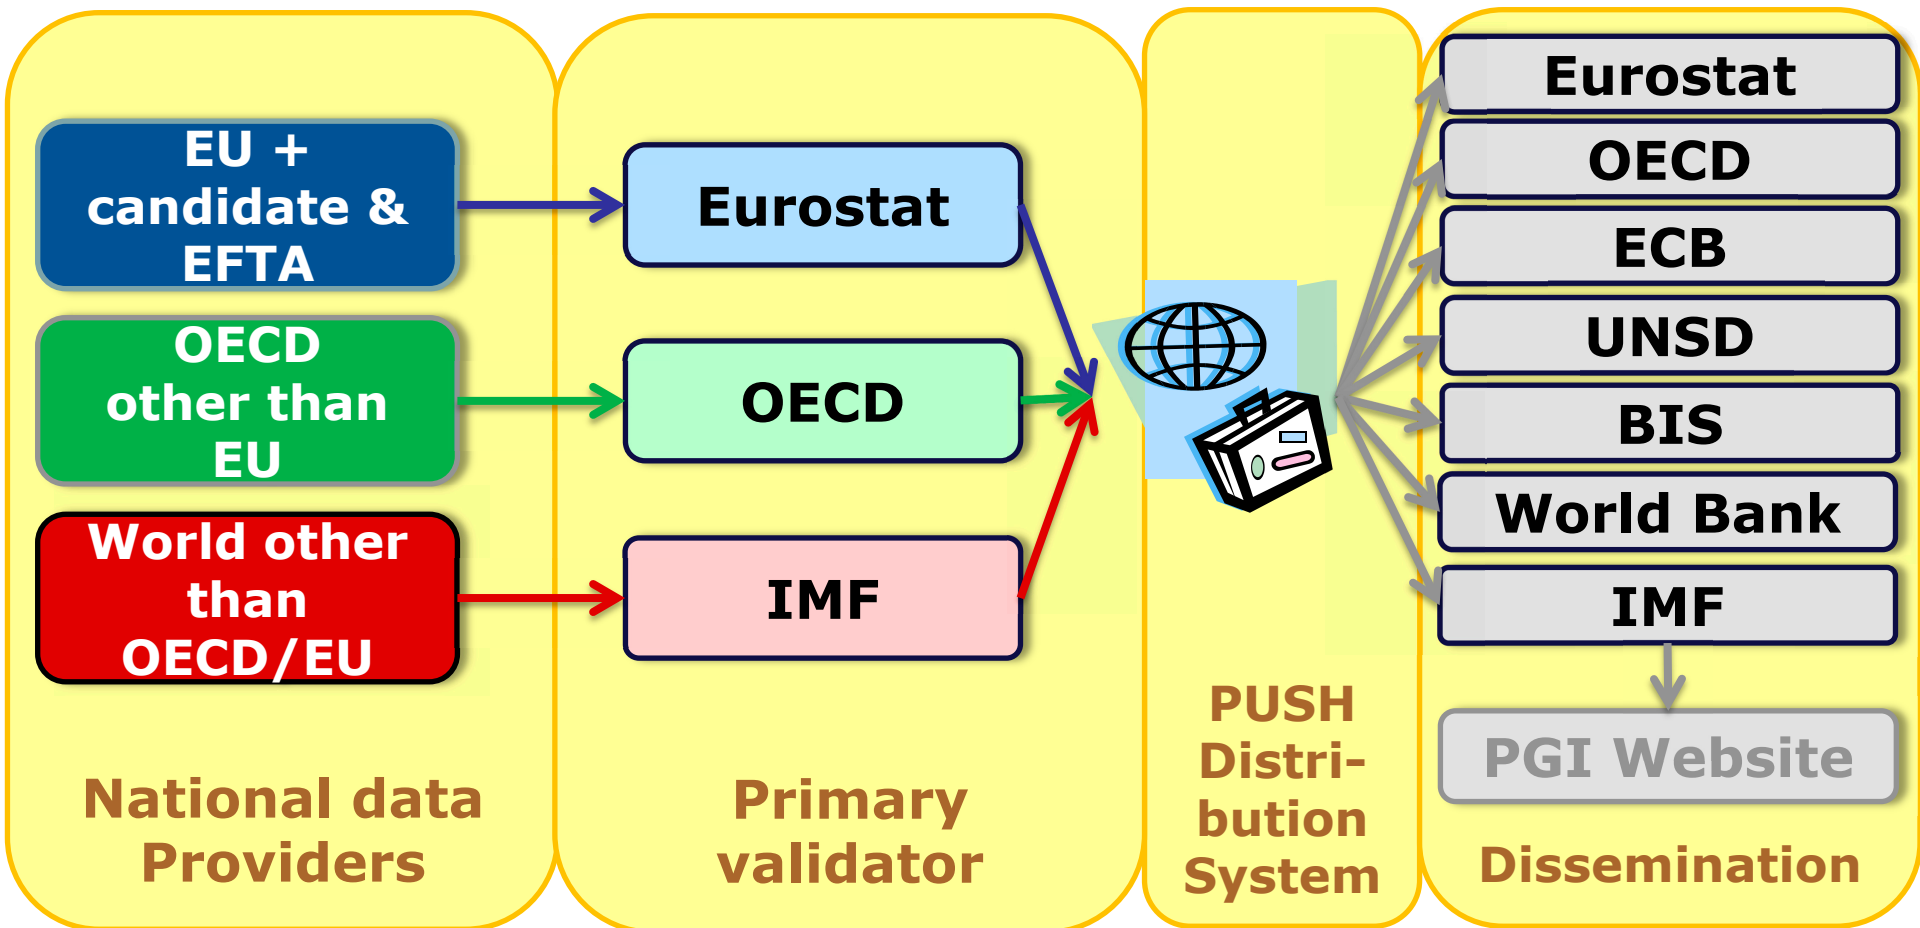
EU + candidate & EFTA

OECD other than EU

World other than OECD/EU

National data Providers

Eurostat

OECD

IMF

Primary validator

PUSH Distribution System

Eurostat

OECD

ECB

UNSD

BIS

World Bank

IMF

PGI Website

Dissemination